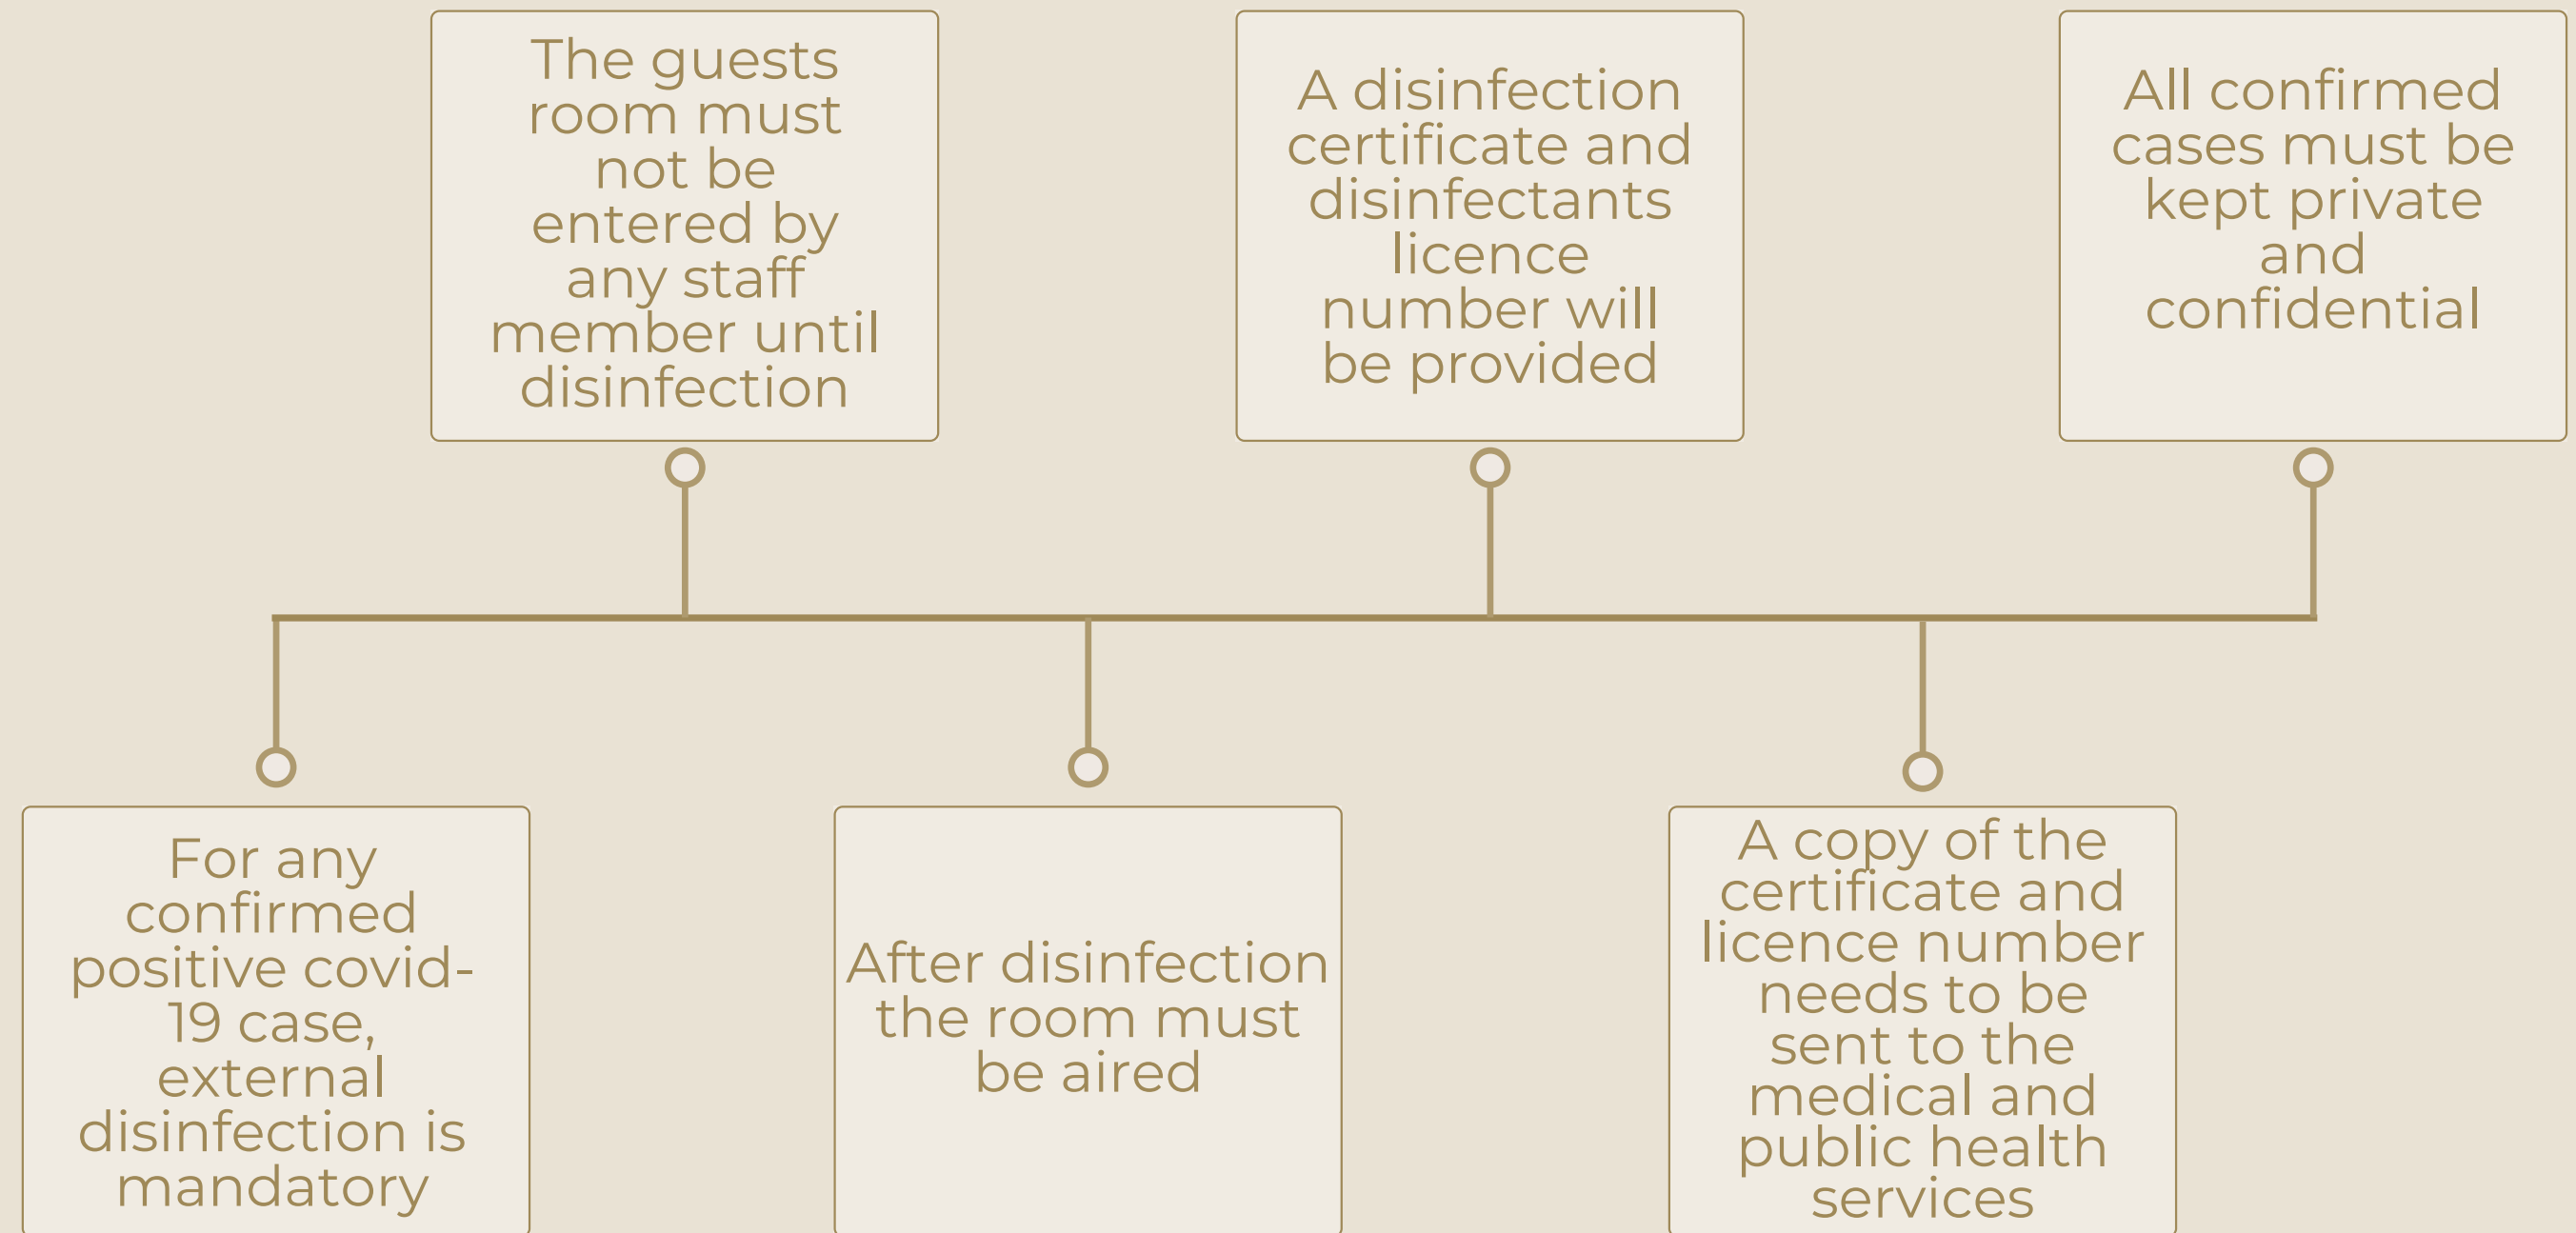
For any confirmed positive covid-19 case, external disinfection is mandatory

The guests room must not be entered by any staff member until disinfection

After disinfection the room must be aired

A disinfection certificate and disinfectants licence number will be provided

A copy of the certificate and licence number needs to be sent to the medical and public health services

All confirmed cases must be kept private and confidential